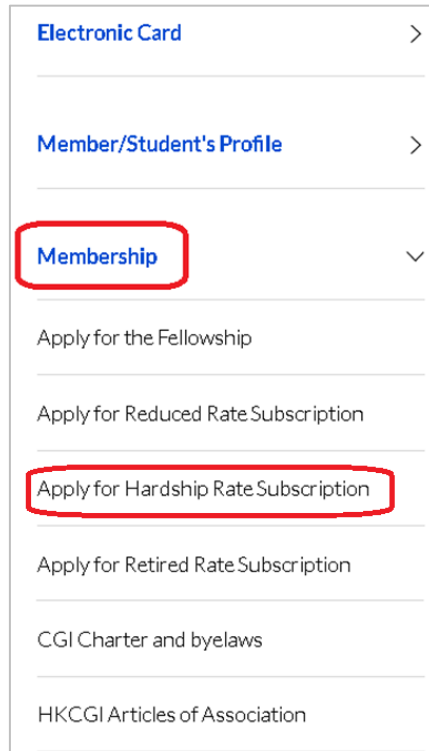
Electronic Card

Member/Student's Profile

Membership

Apply for the Fellowship

Apply for Reduced Rate Subscription

Apply for Hardship Rate Subscription

Apply for Retired Rate Subscription

CGI Charter and byelaws

HKCGI Articles of Association